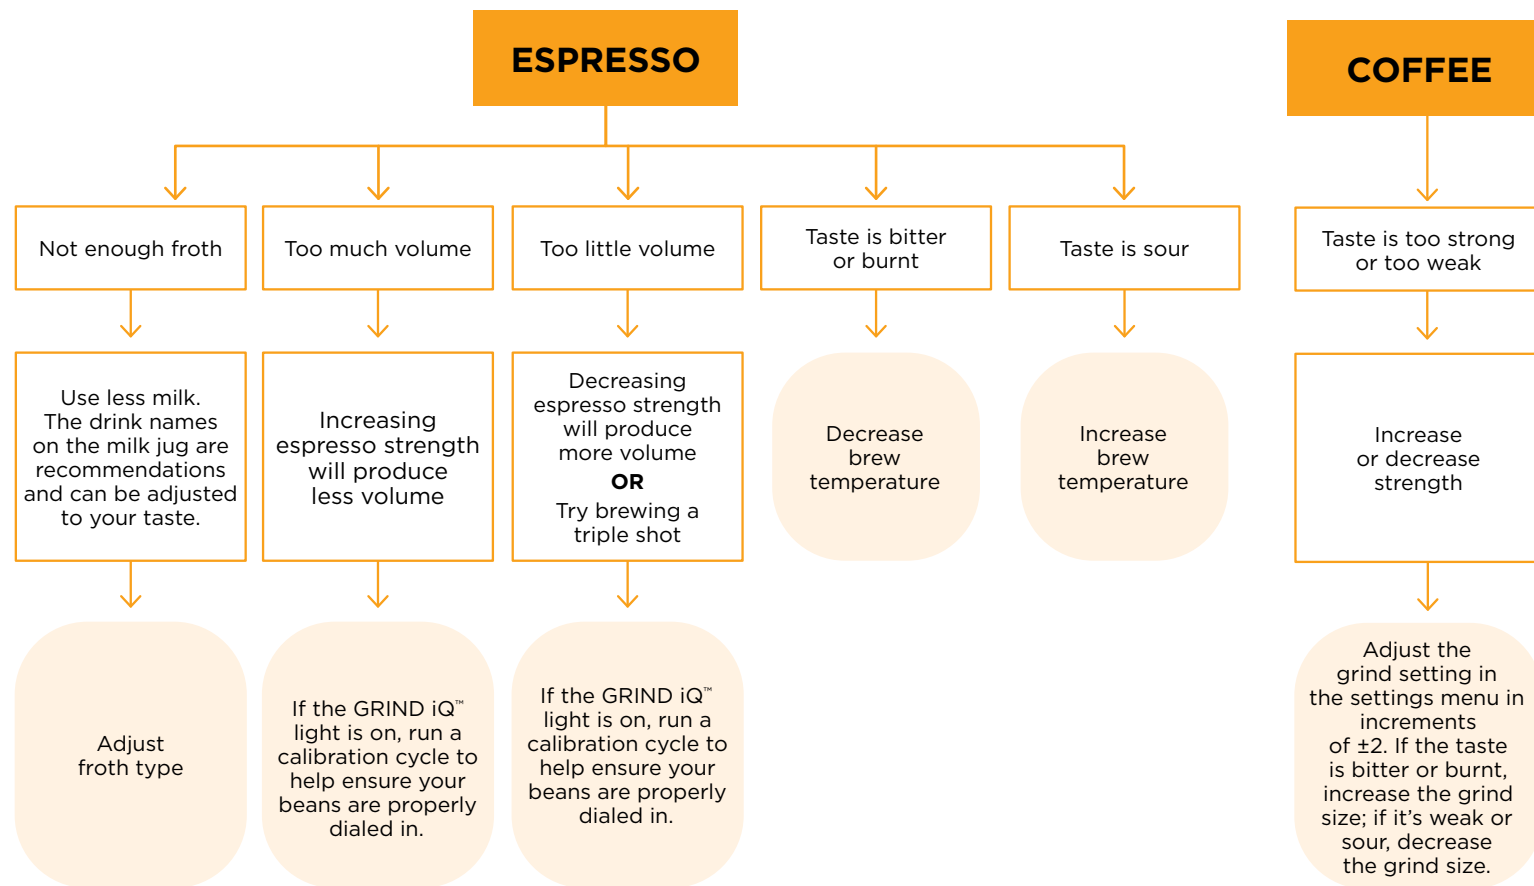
ESPRESSO

Not enough froth

Use less milk. The drink names on the milk jug are recommendations and can be adjusted to your taste.

Adjust froth type

Too much volume

Increasing espresso strength will produce less volume

If the GRIND iQ™ light is on, run a calibration cycle to help ensure your beans are properly dialed in.

Too little volume

Decreasing espresso strength will produce more volume

OR

Try brewing a triple shot

If the GRIND iQ™ light is on, run a calibration cycle to help ensure your beans are properly dialed in.

Taste is bitter or burnt

Decrease brew temperature

Taste is sour

Increase brew temperature

COFFEE

Taste is too strong or too weak

Increase or decrease strength

Adjust the grind setting in the settings menu in increments of ±2. If the taste is bitter or burnt, increase the grind size; if it's weak or sour, decrease the grind size.